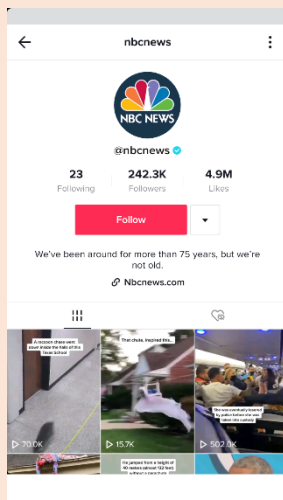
nbcnews

NBC NEWS

@nbcnews

23
Following

242.3K
Followers

4.9M
Likes

Follow

We've been around for more than 75 years, but we're not old.

Nbcnews.com

A raccoon chase went down inside the halls of this Texas school

70.0K

That chaos, inspired this...

15.7K

She was eventually escorted by police before she was taken into custody

502.0K

He jumped from a height of 40 meters without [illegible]